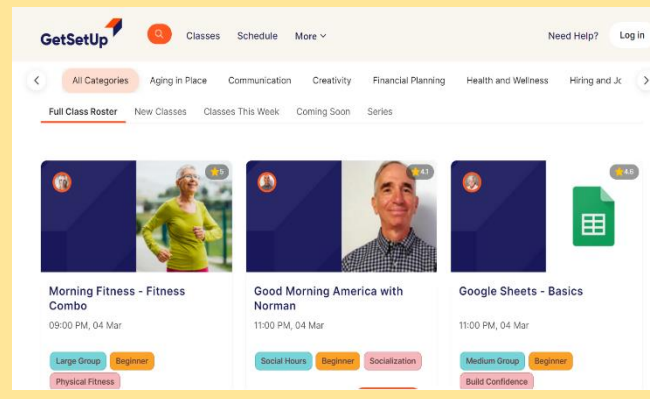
GetSetUp

Classes Schedule More

Need Help? Log in

All Categories Aging in Place Communication Creativity Financial Planning Health and Wellness Hiring and Jc

Full Class Roster New Classes Classes This Week Coming Soon Series

5

Morning Fitness - Fitness Combo

09:00 PM, 04 Mar

Large Group Beginner Physical Fitness

4.1

Good Morning America with Norman

11:00 PM, 04 Mar

Social Hours Beginner Socialization

4.6

Google Sheets - Basics

11:00 PM, 04 Mar

Medium Group Beginner Build Confidence